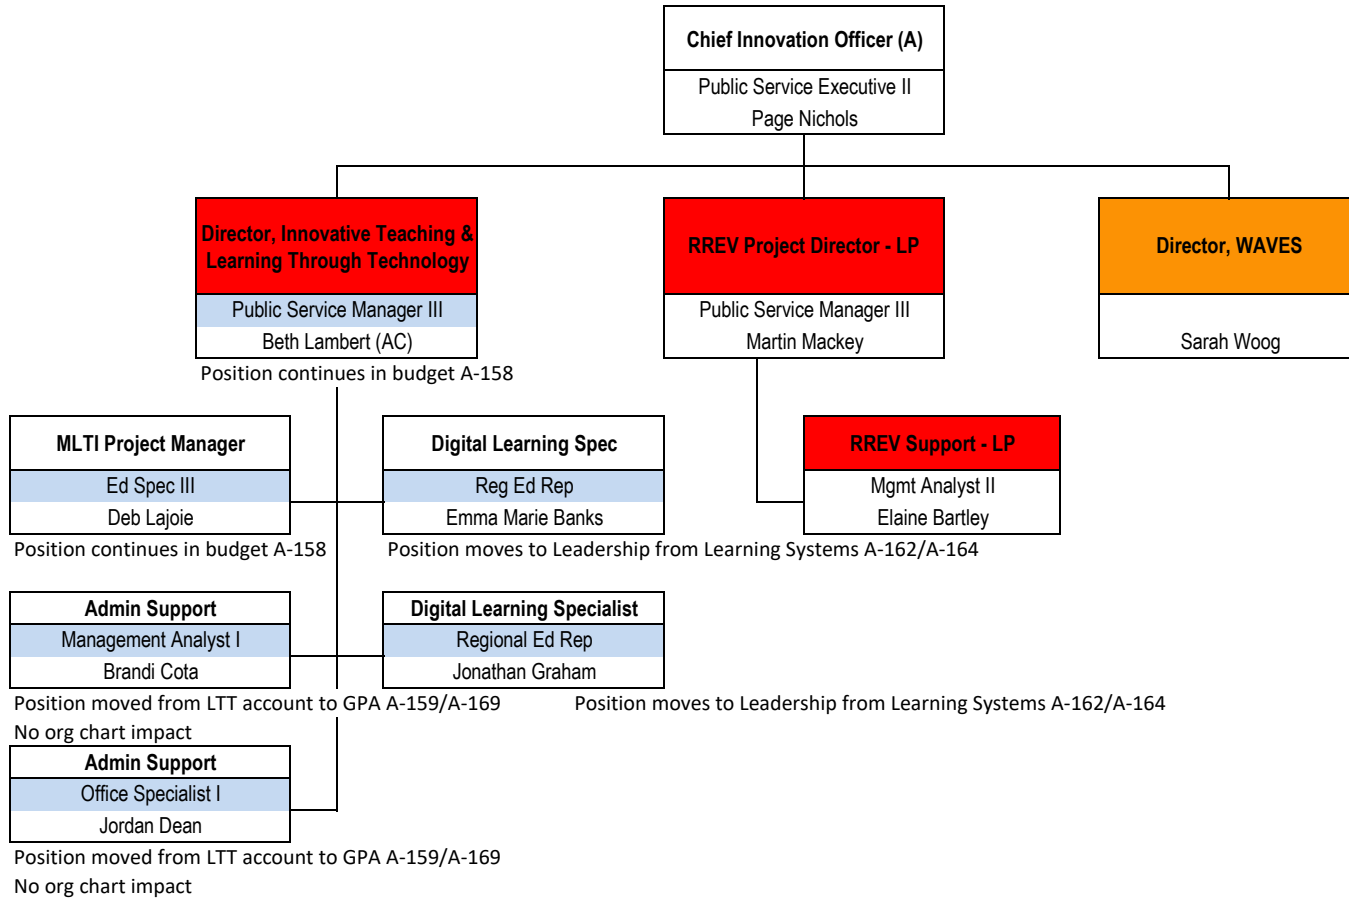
Chief Innovation Officer (A)
Public Service Executive II
Page Nichols

Director, Innovative Teaching & Learning Through Technology
Public Service Manager III
Beth Lambert (AC)
Position continues in budget A-158

RREV Project Director - LP
Public Service Manager III
Martin Mackey

Director, WAVES
Sarah Woog

MLTI Project Manager
Ed Spec III
Deb Lajoie
Position continues in budget A-158

Digital Learning Spec
Reg Ed Rep
Emma Marie Banks
Position moves to Leadership from Learning Systems A-162/A-164

RREV Support - LP
Mgmt Analyst II
Elaine Bartley

Admin Support
Management Analyst I
Brandi Cota
Position moved from LTT account to GPA A-159/A-169
No org chart impact

Digital Learning Specialist
Regional Ed Rep
Jonathan Graham
Position moves to Leadership from Learning Systems A-162/A-164

Admin Support
Office Specialist I
Jordan Dean
Position moved from LTT account to GPA A-159/A-169
No org chart impact